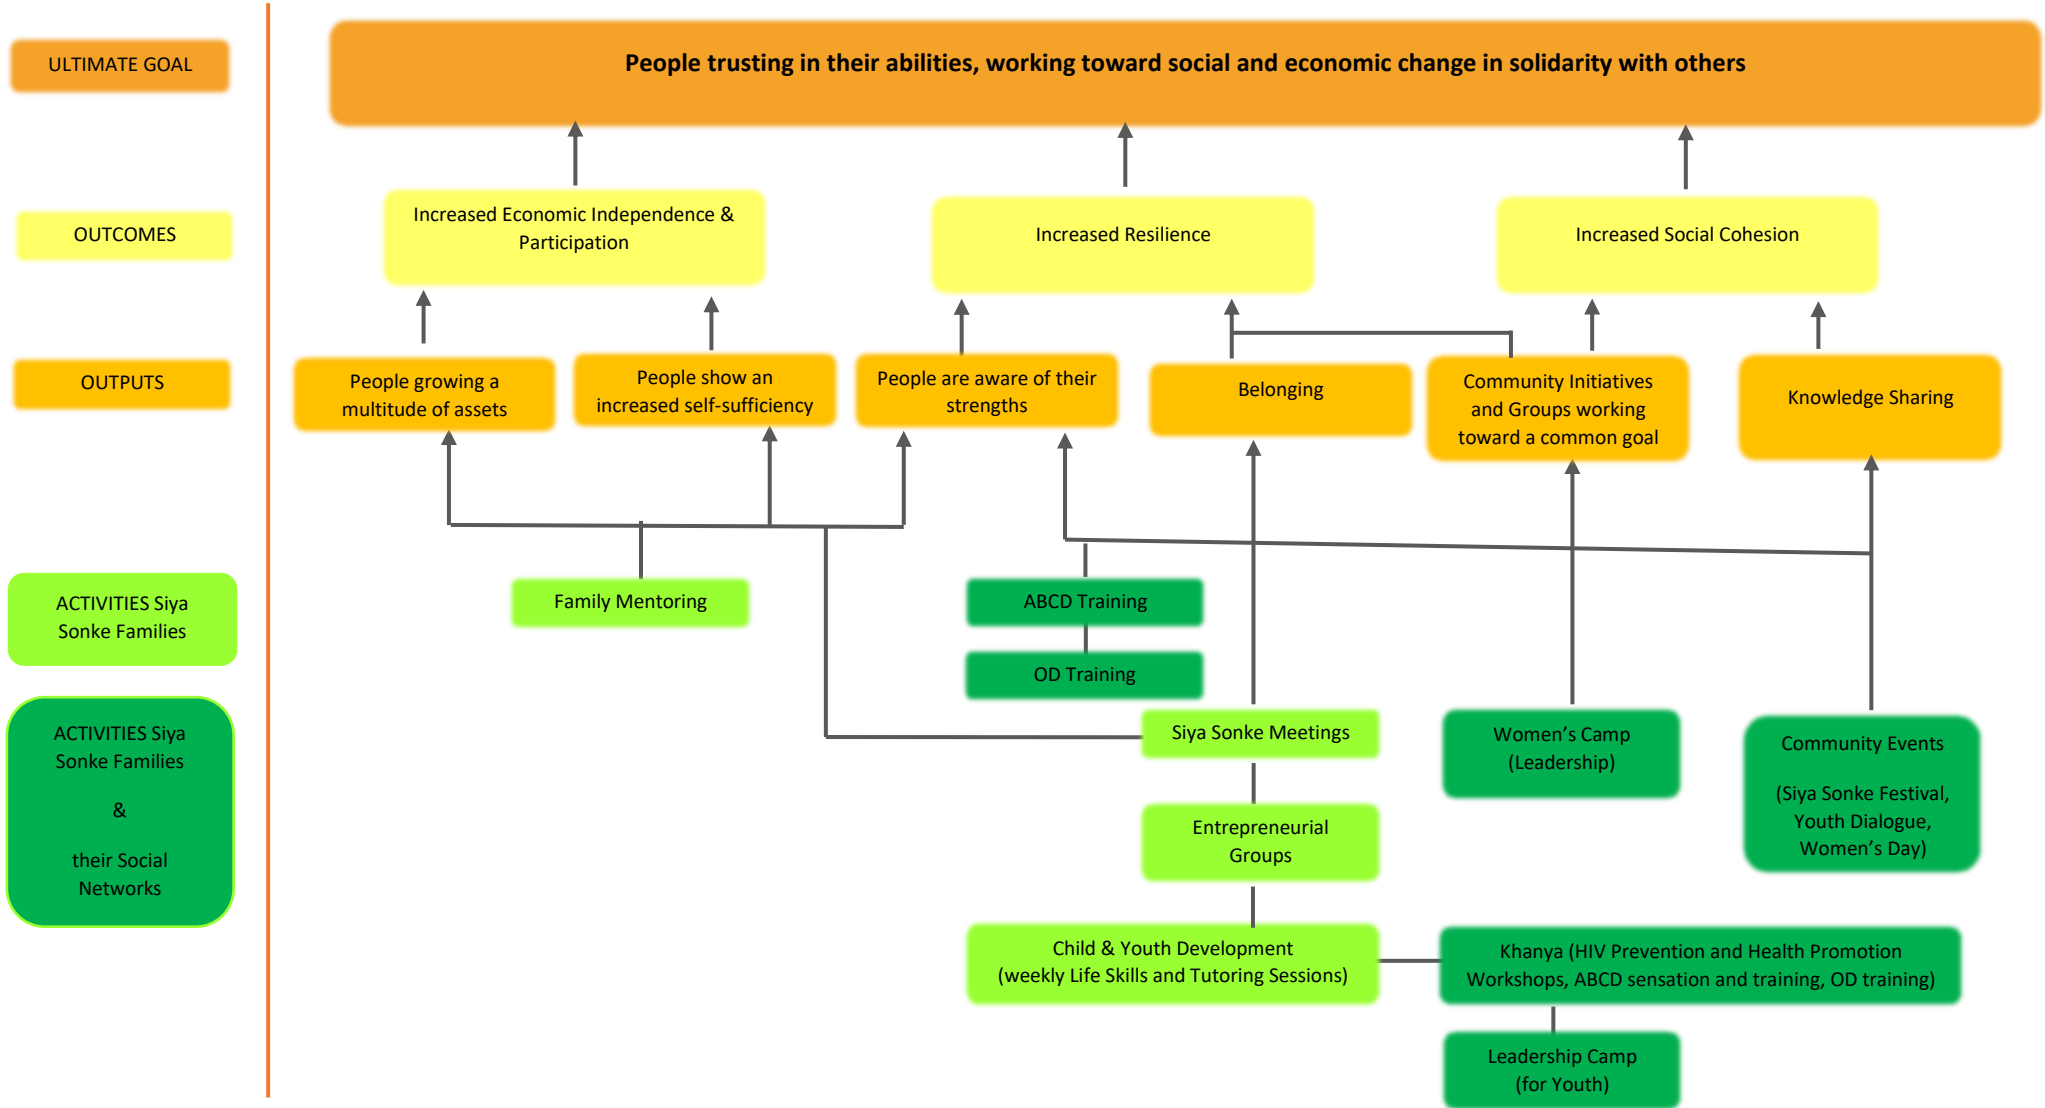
ULTIMATE GOAL

People trusting in their abilities, working toward social and economic change in solidarity with others

OUTCOMES

Increased Economic Independence & Participation

Increased Resilience

Increased Social Cohesion

OUTPUTS

People growing a multitude of assets

People show an increased self-sufficiency

People are aware of their strengths

Belonging

Community Initiatives and Groups working toward a common goal

Knowledge Sharing

ACTIVITIES Siya Sonke Families

Family Mentoring

ABCD Training

OD Training

ACTIVITIES Siya Sonke Families & their Social Networks

Siya Sonke Meetings

Women's Camp (Leadership)

Community Events (Siya Sonke Festival, Youth Dialogue, Women's Day)

Entrepreneurial Groups

Child & Youth Development (weekly Life Skills and Tutoring Sessions)

Khanya (HIV Prevention and Health Promotion Workshops, ABCD sensation and training, OD training)

Leadership Camp (for Youth)